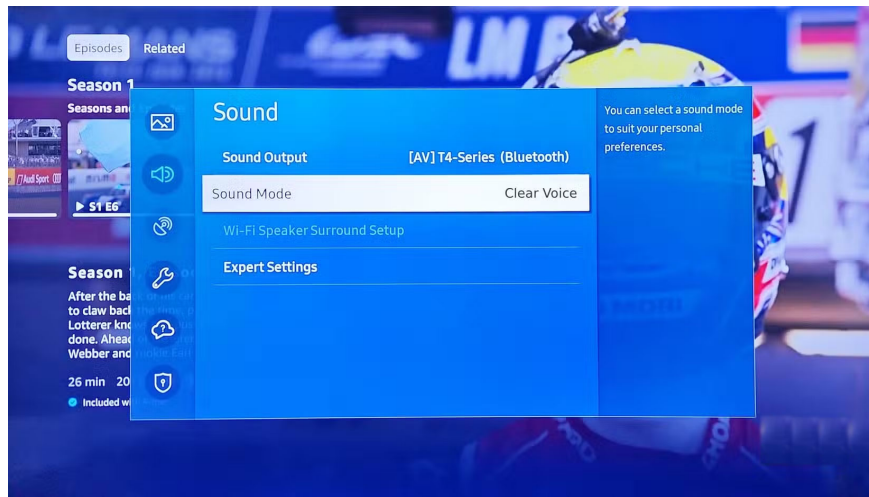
Episodes Related

Season 1

Seasons an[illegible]

Audi Sport

▶ S1 E6

Season 1 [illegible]

After the ba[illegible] to claw back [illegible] Lotterer kno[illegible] done. Ahea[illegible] Webber and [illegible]

26 min 20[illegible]

Included w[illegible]

Sound

Sound Output [AV] T4-Series (Bluetooth)

Sound Mode Clear Voice

Wi-Fi Speaker Surround Setup

Expert Settings

You can select a sound mode to suit your personal preferences.